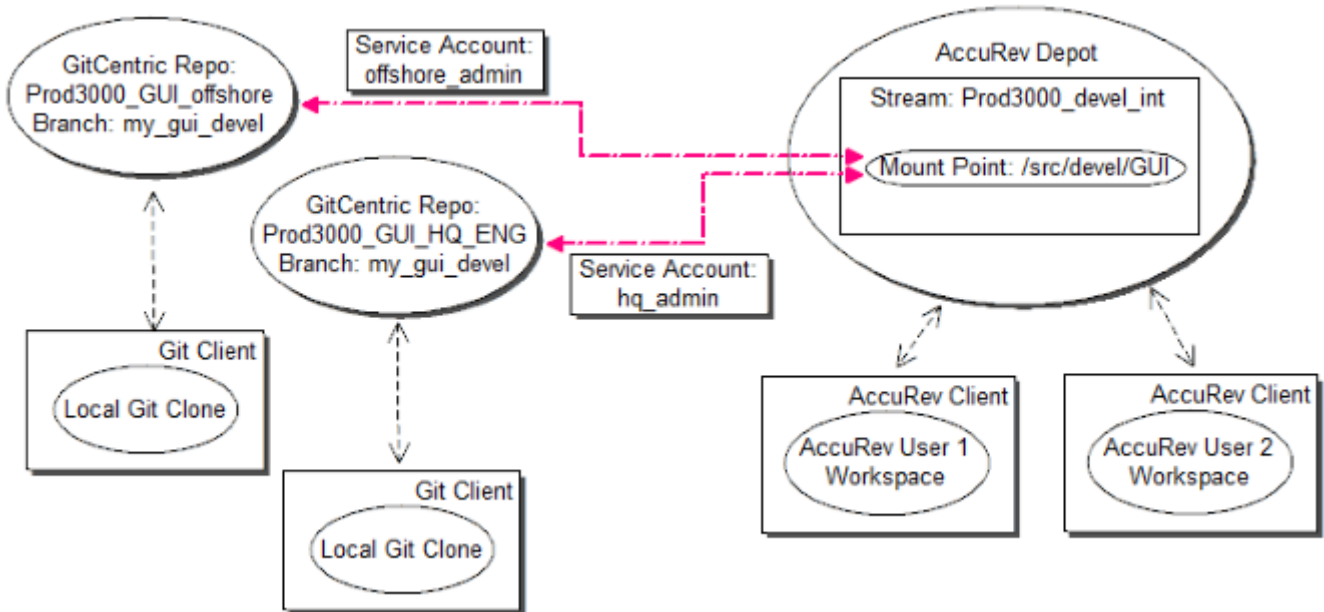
GitCentric Repo:
Prod3000_GUI_offshore
Branch: my_gui_devel

Service Account:
offshore_admin

AccuRev Depot

Stream: Prod3000_devel_int

Mount Point: /src/devel/GUI

GitCentric Repo:
Prod3000_GUI_HQ_ENG
Branch: my_gui_devel

Service Account:
hq_admin

Git Client

Local Git Clone

Git Client

Local Git Clone

AccuRev Client

AccuRev User 1
Workspace

AccuRev Client

AccuRev User 2
Workspace